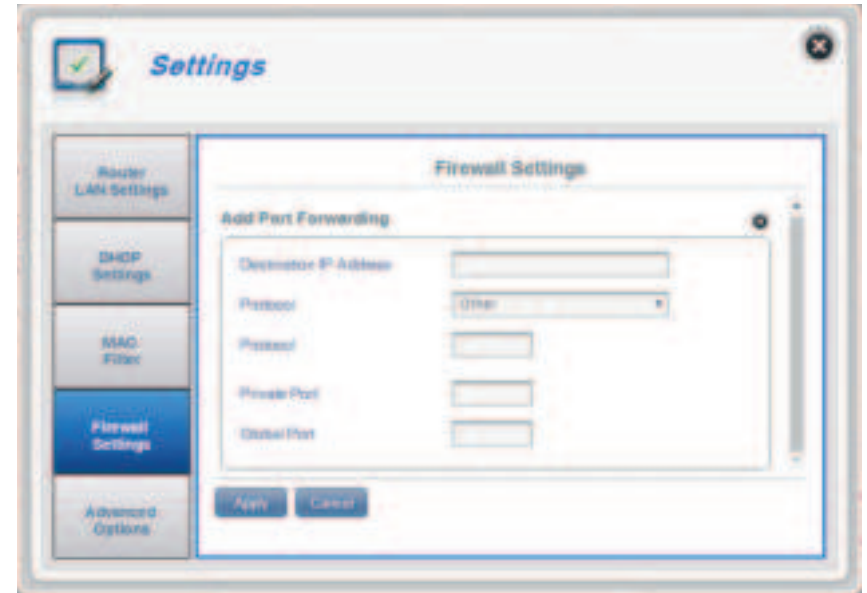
Settings

Router LAN Settings

DHCP Settings

MAC Filter

Firewall Settings

Advanced Options

Firewall Settings

Add Port Forwarding

Destination IP Address

Protocol

Other

Protocol

Private Port

Global Port

Apply

Cancel